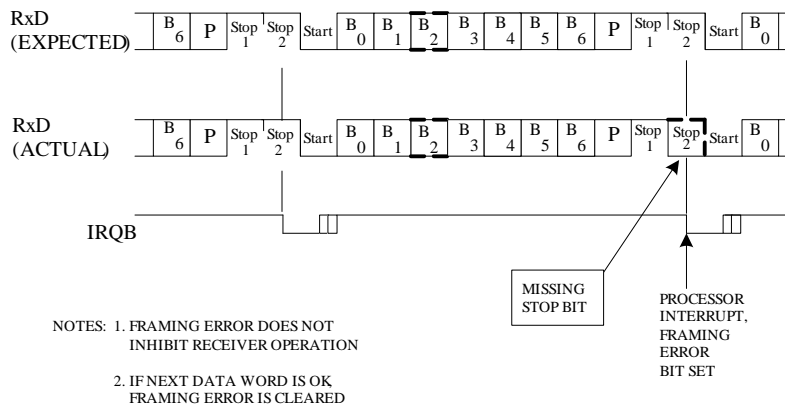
RxD (EXPECTED)

$B_6$ | P | Stop 1 | Stop 2 | Start | $B_0$ | $B_1$ | $B_2$ | $B_3$ | $B_4$ | $B_5$ | $B_6$ | P | Stop 1 | Stop 2 | Start | $B_0$

RxD (ACTUAL)

$B_6$ | P | Stop 1 | Stop 2 | Start | $B_0$ | $B_1$ | $B_2$ | $B_3$ | $B_4$ | $B_5$ | $B_6$ | P | Stop 1 | Stop 2 | Start | $B_0$

IRQB

MISSING STOP BIT

PROCESSOR INTERRUPT, FRAMING ERROR BIT SET

NOTES: 1. FRAMING ERROR DOES NOT INHIBIT RECEIVER OPERATION

2. IF NEXT DATA WORD IS OK FRAMING ERROR IS CLEARED